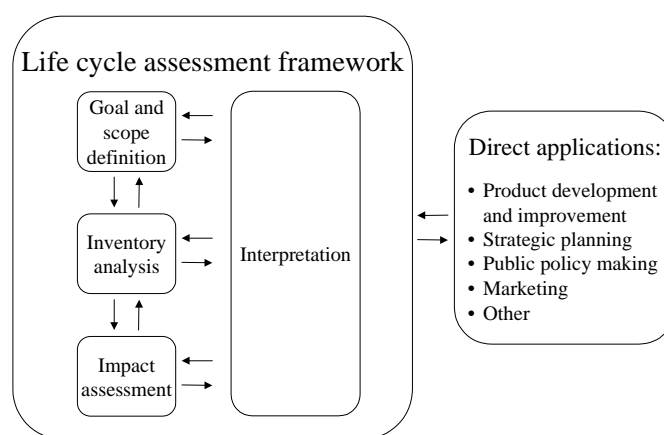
Life cycle assessment framework

Goal and scope definition

Inventory analysis

Impact assessment

Interpretation

Direct applications:

- Product development and improvement
- Strategic planning
- Public policy making
- Marketing
- Other